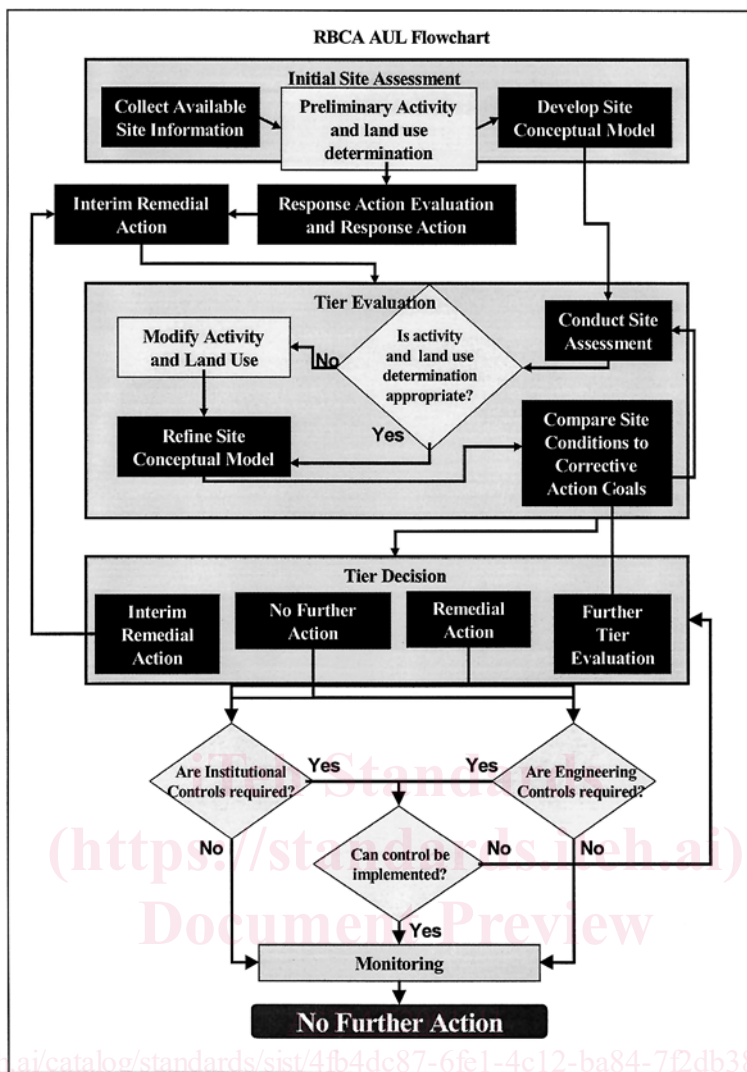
RBCA AUL Flowchart

Initial Site Assessment

Collect Available Site Information

Preliminary Activity and land use determination

Develop Site Conceptual Model

Interim Remedial Action

Response Action Evaluation and Response Action

Tier Evaluation

Modify Activity and Land Use

No

Is activity and land use determination appropriate?

Conduct Site Assessment

Yes

Refine Site Conceptual Model

Compare Site Conditions to Corrective Action Goals

Tier Decision

Interim Remedial Action

No Further Action

Remedial Action

Further Tier Evaluation

Are Institutional Controls required?

Yes

Yes

Are Engineering Controls required?

No

Can control be implemented?

No

No

Yes

Monitoring

No Further Action

iTeh Standards (https://standards.iteh.ai) Document Preview

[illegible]ai/catalog/standards/sist/4fb4dc87-6fe1-4c12-ba84-7f2db3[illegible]